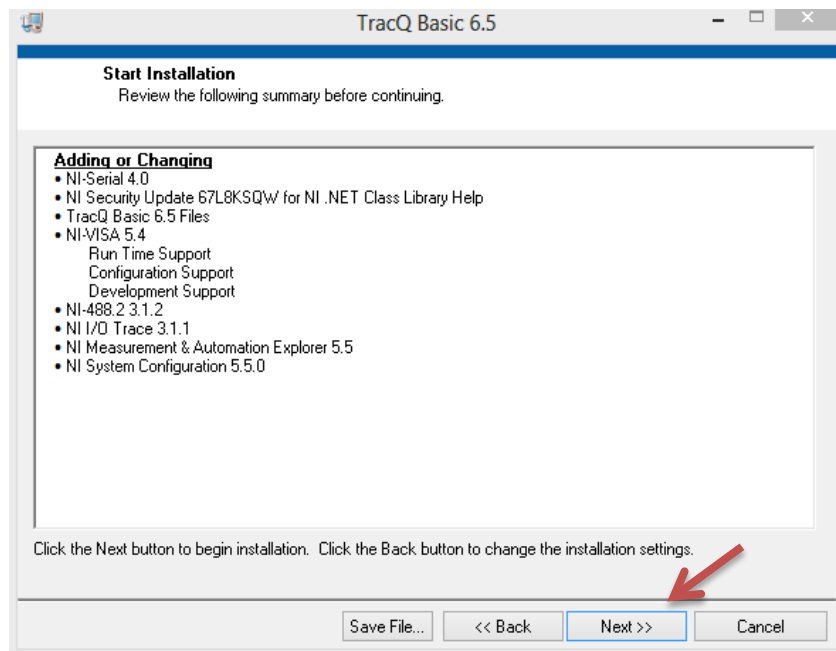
TracQ Basic 6.5

Start Installation
Review the following summary before continuing.

Adding or Changing
• NI-Serial 4.0
• NI Security Update 67L8KSQW for NI .NET Class Library Help
• TracQ Basic 6.5 Files
• NI-VISA 5.4
Run Time Support
Configuration Support
Development Support
• NI-488.2 3.1.2
• NI I/O Trace 3.1.1
• NI Measurement & Automation Explorer 5.5
• NI System Configuration 5.5.0

Click the Next button to begin installation. Click the Back button to change the installation settings.

Save File... | << Back | Next >> | Cancel